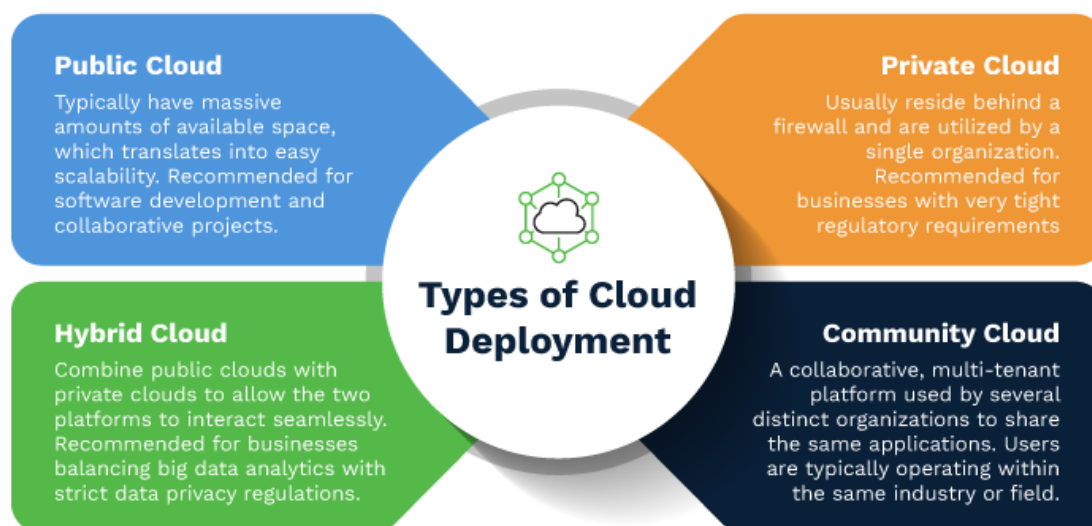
Public Cloud

Typically have massive amounts of available space, which translates into easy scalability. Recommended for software development and collaborative projects.

Private Cloud

Usually reside behind a firewall and are utilized by a single organization. Recommended for businesses with very tight regulatory requirements

Types of Cloud Deployment

Hybrid Cloud

Combine public clouds with private clouds to allow the two platforms to interact seamlessly. Recommended for businesses balancing big data analytics with strict data privacy regulations.

Community Cloud

A collaborative, multi-tenant platform used by several distinct organizations to share the same applications. Users are typically operating within the same industry or field.